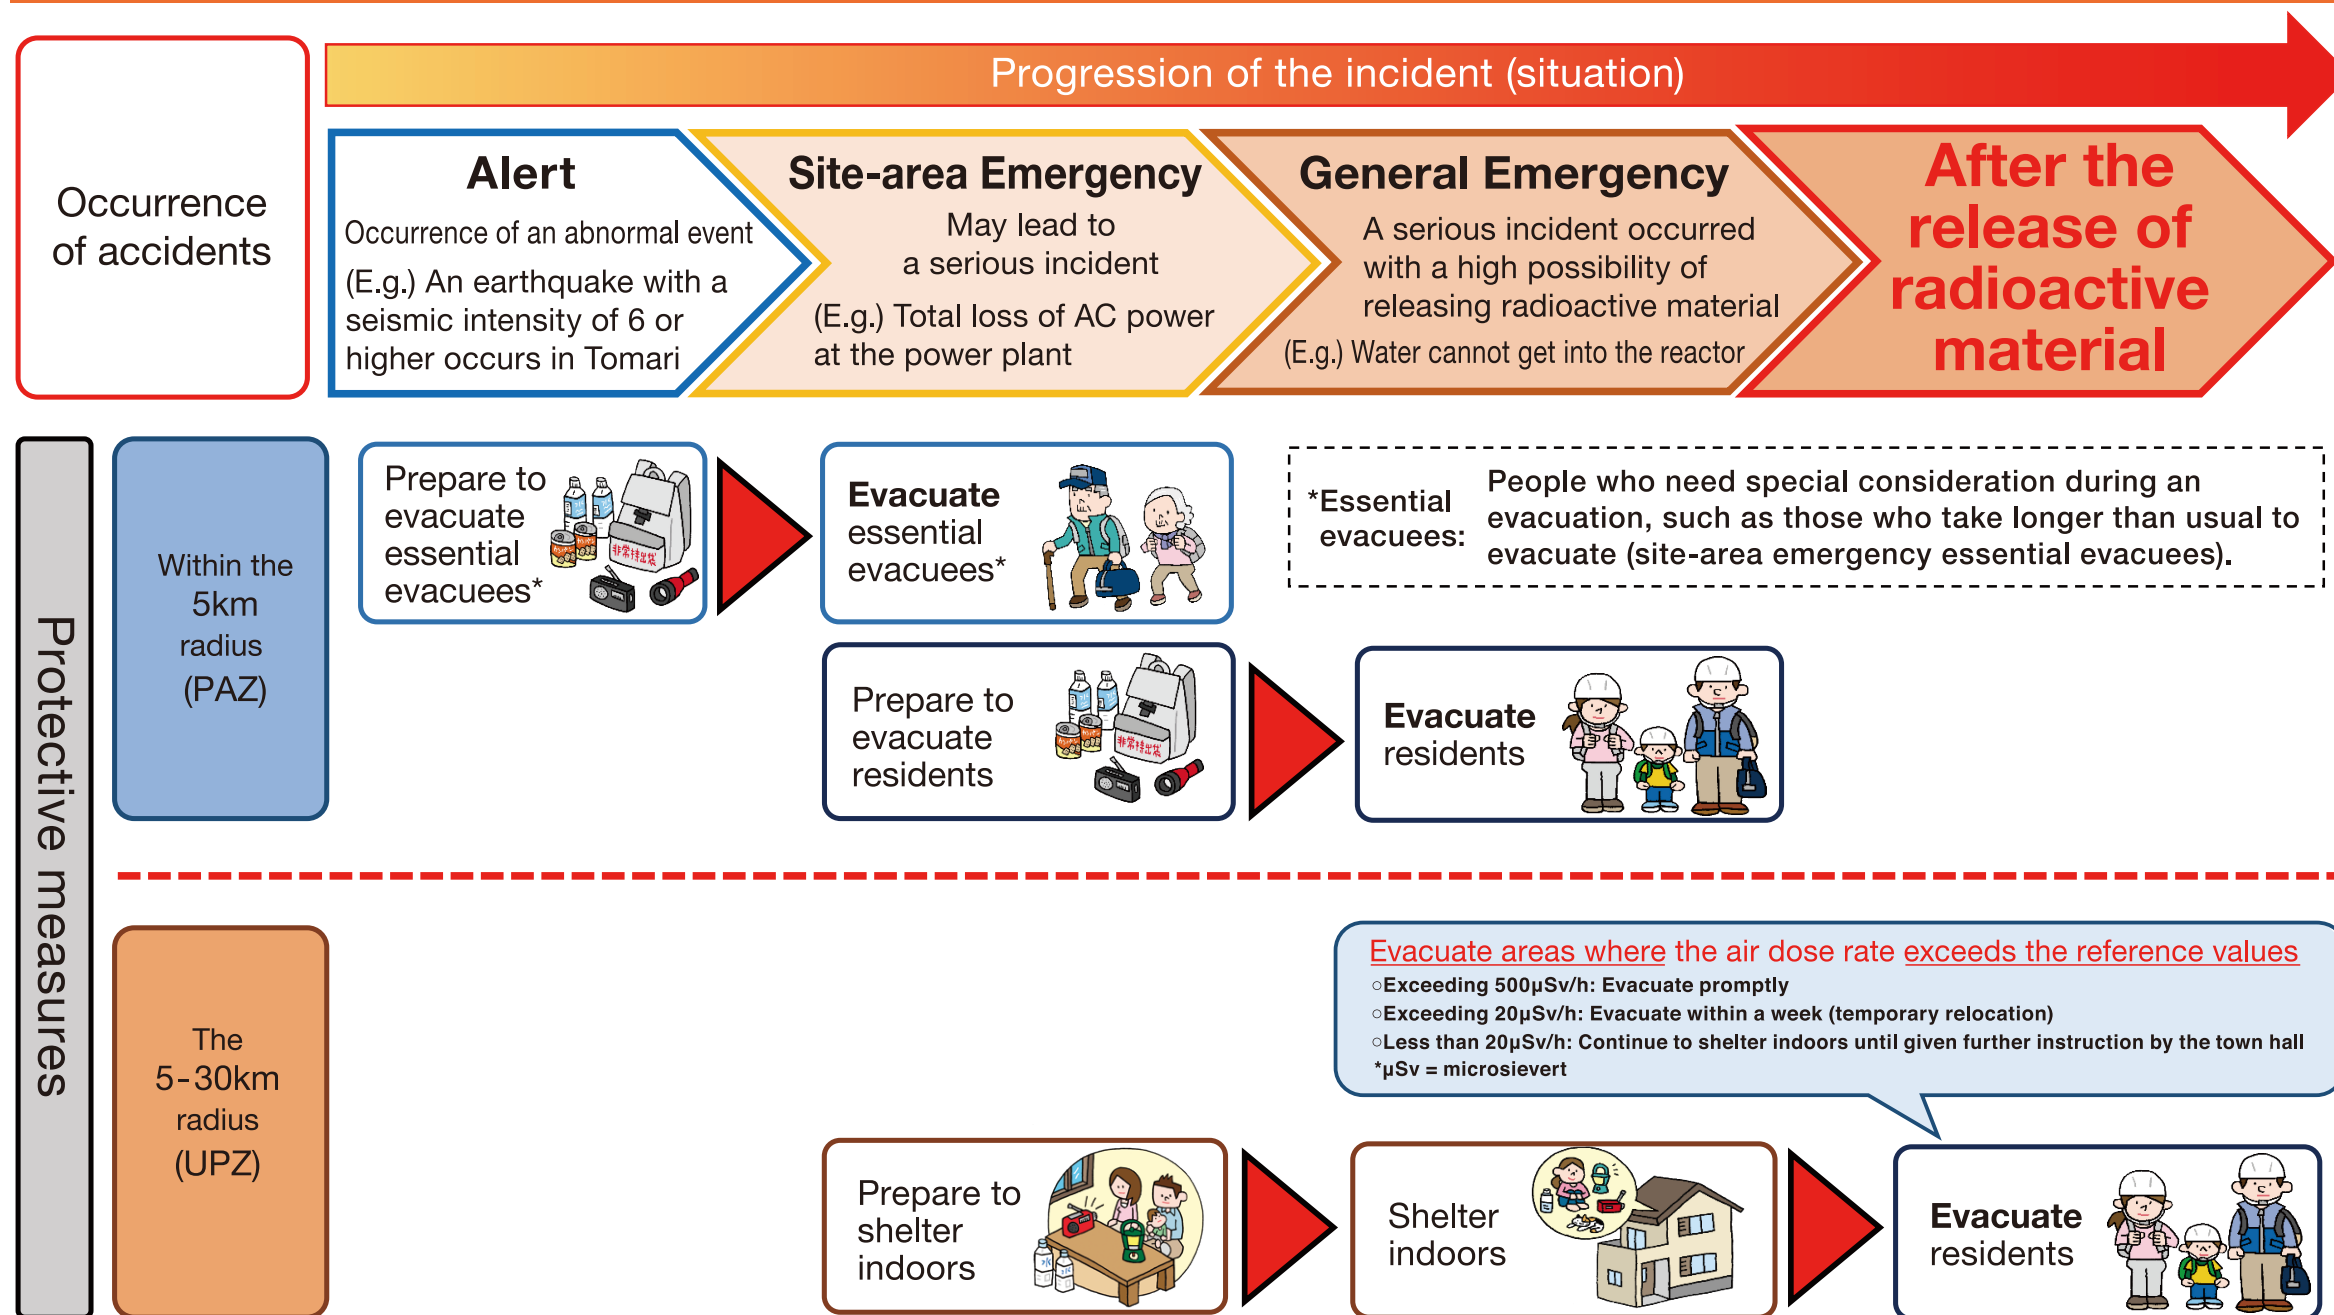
Progression of the incident (situation)

Occurrence of accidents

Alert
Occurrence of an abnormal event
(E.g.) An earthquake with a seismic intensity of 6 or higher occurs in Tomari

Site-area Emergency
May lead to a serious incident
(E.g.) Total loss of AC power at the power plant

General Emergency
A serious incident occurred with a high possibility of releasing radioactive material
(E.g.) Water cannot get into the reactor

After the release of radioactive material

Protective measures

Within the 5km radius (PAZ)

Prepare to evacuate essential evacuees*

Evacuate essential evacuees*

*Essential evacuees: People who need special consideration during an evacuation, such as those who take longer than usual to evacuate (site-area emergency essential evacuees).

Prepare to evacuate residents

Evacuate residents

The 5-30km radius (UPZ)

Evacuate areas where the air dose rate exceeds the reference values
○Exceeding 500μSv/h: Evacuate promptly
○Exceeding 20μSv/h: Evacuate within a week (temporary relocation)
○Less than 20μSv/h: Continue to shelter indoors until given further instruction by the town hall
*μSv = microsievert

Prepare to shelter indoors

Shelter indoors

Evacuate residents